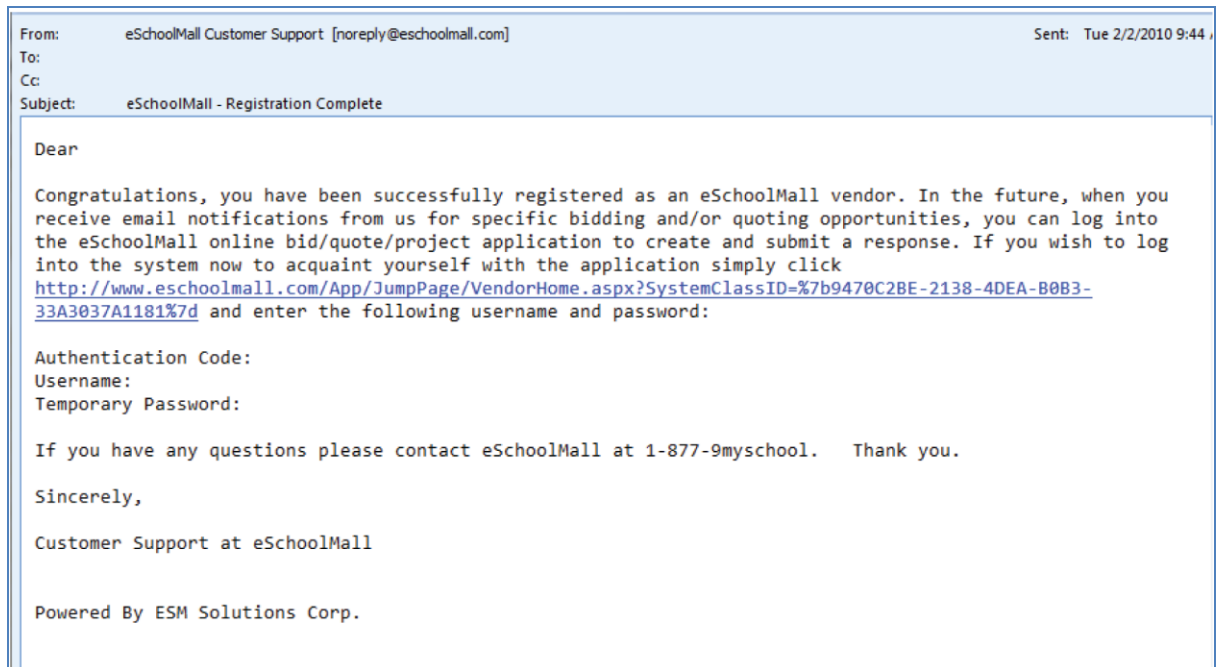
From: eSchoolMall Customer Support [noreply@eschoolmall.com]
Sent: Tue 2/2/2010 9:44
To:
Cc:
Subject: eSchoolMall - Registration Complete

Dear

Congratulations, you have been successfully registered as an eSchoolMall vendor. In the future, when you receive email notifications from us for specific bidding and/or quoting opportunities, you can log into the eSchoolMall online bid/quote/project application to create and submit a response. If you wish to log into the system now to acquaint yourself with the application simply click http://www.eschoolmall.com/App/JumpPage/VendorHome.aspx?SystemClassID=%7b9470C2BE-2138-4DEA-B0B3-33A3037A1181%7d and enter the following username and password:

Authentication Code:
Username:
Temporary Password:

If you have any questions please contact eSchoolMall at 1-877-9myschool. Thank you.

Sincerely,

Customer Support at eSchoolMall

Powered By ESM Solutions Corp.